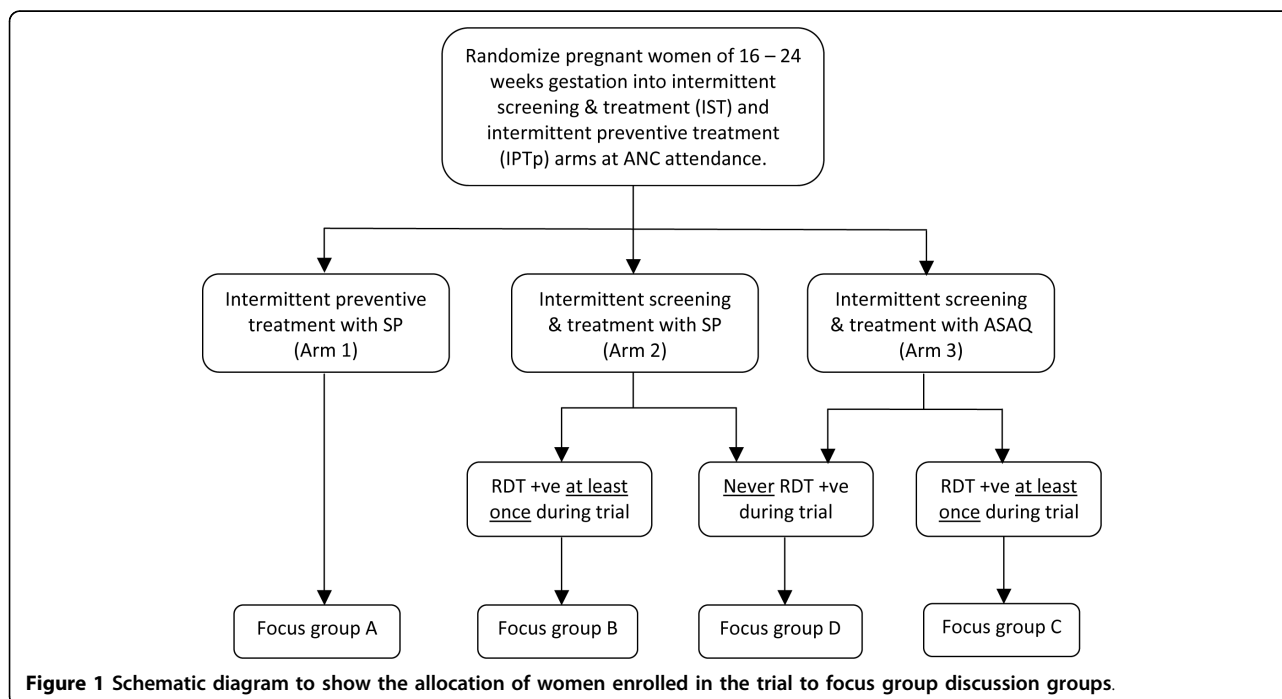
Randomize pregnant women of 16 – 24 weeks gestation into intermittent screening & treatment (IST) and intermittent preventive treatment (IPTp) arms at ANC attendance.

Intermittent preventive treatment with SP (Arm 1)

Intermittent screening & treatment with SP (Arm 2)

Intermittent screening & treatment with ASAQ (Arm 3)

RDT +ve at least once during trial

Never RDT +ve during trial

RDT +ve at least once during trial

Focus group A

Focus group B

Focus group D

Focus group C

**Figure 1 Schematic diagram to show the allocation of women enrolled in the trial to focus group discussion groups.**